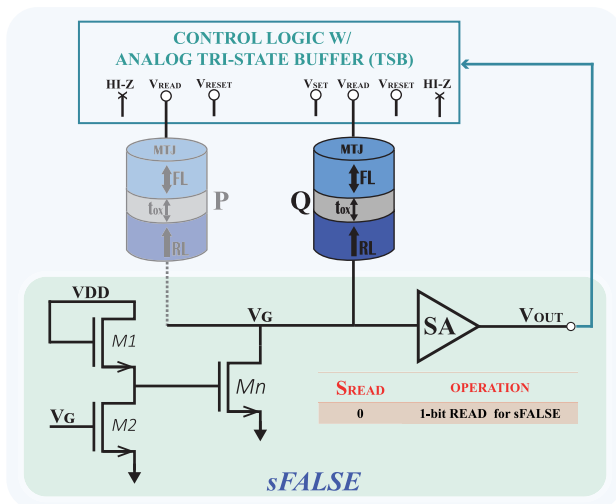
CONTROL LOGIC W/
ANALOG TRI-STATE BUFFER (TSB)

HI-Z $V_{READ}$ $V_{RESET}$ $V_{SET}$ $V_{READ}$ $V_{RESET}$ HI-Z

MTJ
FL
$t_{ox}$
P
RL

MTJ
Q
FL
$t_{ox}$
RL

VDD
M1
$V_G$
M2
$V_G$
Mn
SA
$V_{OUT}$

| $S_{READ}$ | OPERATION |
|---|---|
| 0 | 1-bit READ for sFALSE |

sFALSE